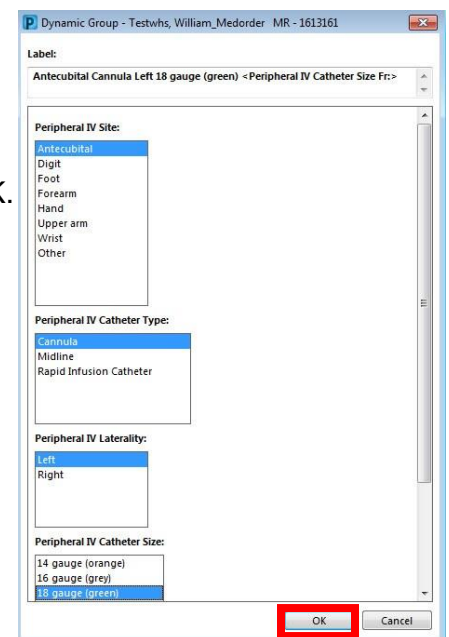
P Dynamic Group - Testwhs, William_Medorder MR - 1613161

Label:

Antecubital Cannula Left 18 gauge (green) <Peripheral IV Catheter Size Fr:>

k.

Peripheral IV Site:

Antecubital
Digit
Foot
Forearm
Hand
Upper arm
Wrist
Other

Peripheral IV Catheter Type:

Cannula
Midline
Rapid Infusion Catheter

Peripheral IV Laterality:

Left
Right

Peripheral IV Catheter Size:

14 gauge (orange)
16 gauge (grey)
18 gauge (green)

OK

Cancel